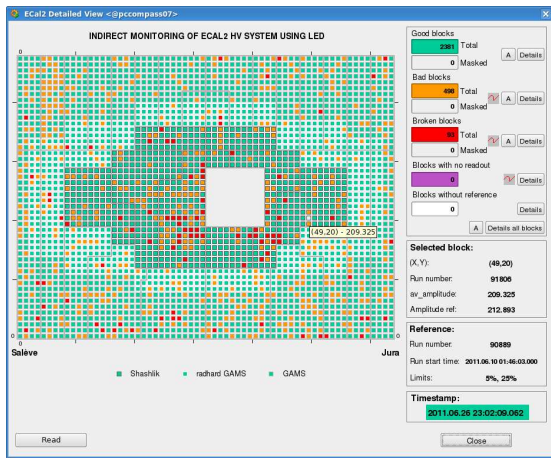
ECal2 Detailed View <@pccompass07>

INDIRECT MONITORING OF ECAL2 HV SYSTEM USING LED

(49,20) - 209.325

0

0

Salève

Jura

Shashlik
radhard GAMS
GAMS

Good blocks
2381 Total
A Details
0 Masked

Bad blocks
496 Total
A Details
0 Masked

Broken blocks
83 Total
A Details
0 Masked

Blocks with no readout
Details

Blocks without reference
0
Details

A Details all blocks

Selected block:
(X,Y): (49,20)
Run number: 91806
av_amplitude: 209.325
Amplitude ref: 212.893

Reference:
Run number: 90889
Run start time: 2011.06.10 01:46:03.000
Limits: 5%, 25%

Timestamp:
2011.06.26 23:02:09.062

Read

Close